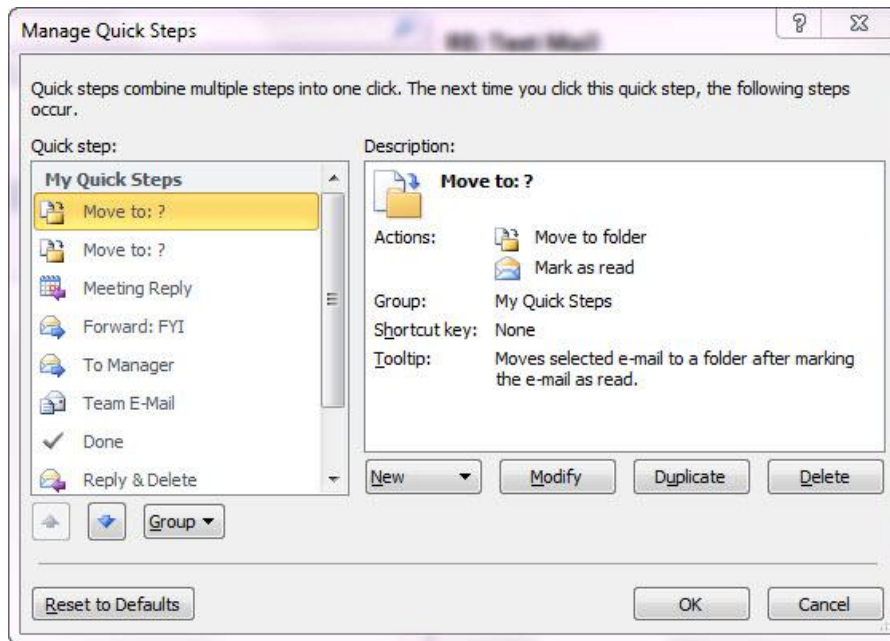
Manage Quick Steps

?

Quick steps combine multiple steps into one click. The next time you click this quick step, the following steps occur.

Quick step:

My Quick Steps

Move to: ?

Move to: ?

Meeting Reply

Forward: FYI

To Manager

Team E-Mail

Done

Reply & Delete

Group ▾

Description:

Move to: ?

Actions: Move to folder

Mark as read

Group: My Quick Steps

Shortcut key: None

Tooltip: Moves selected e-mail to a folder after marking the e-mail as read.

New ▾

Modify

Duplicate

Delete

Reset to Defaults

OK

Cancel